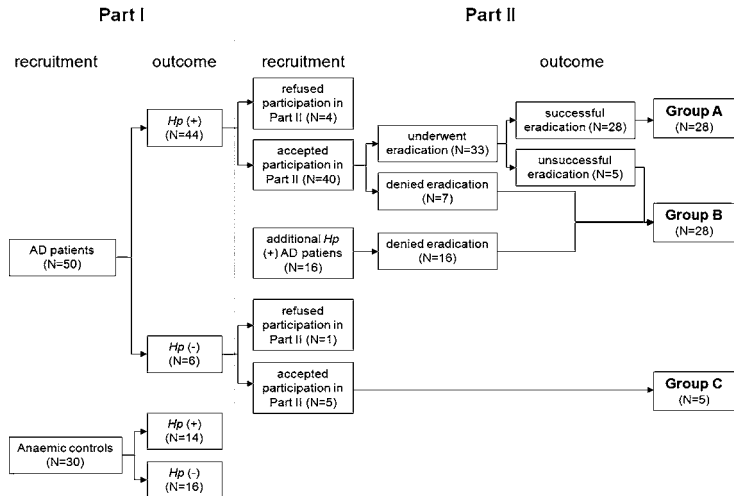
Part I

Part II

recruitment

outcome

recruitment

outcome

AD patients (N=50)

Hp (+) (N=44)

refused participation in Part II (N=4)

accepted participation in Part II (N=40)

underwent eradication (N=33)

successful eradication (N=28)

Group A (N=28)

unsuccessful eradication (N=5)

denied eradication (N=7)

Group B (N=28)

additional Hp (+) AD patiens (N=16)

denied eradication (N=16)

Hp (-) (N=6)

refused participation in Part II (N=1)

accepted participation in Part II (N=5)

Group C (N=5)

Anaemic controls (N=30)

Hp (+) (N=14)

Hp (-) (N=16)